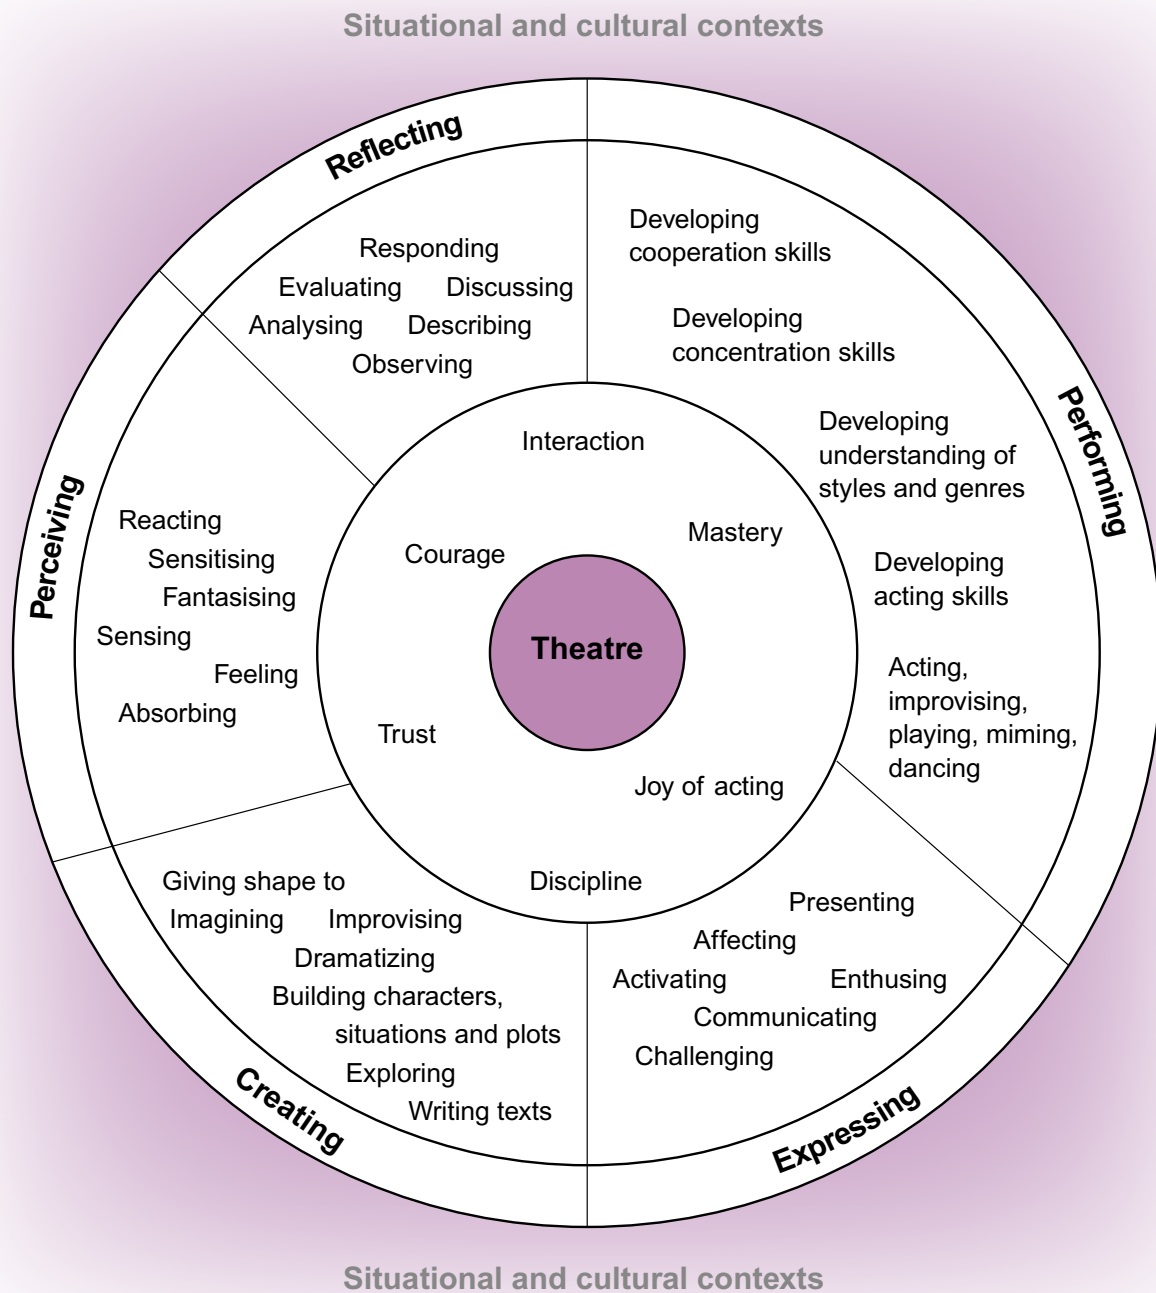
Situational and cultural contexts

Reflecting

Responding
Evaluating Discussing
Analysing Describing
Observing

Developing cooperation skills

Developing concentration skills

Developing understanding of styles and genres

Developing acting skills

Acting, improvising, playing, miming, dancing

Performing

Perceiving

Reacting
Sensitising
Fantasising
Sensing
Feeling
Absorbing

Interaction
Courage
Mastery
Theatre
Trust
Joy of acting
Discipline

Giving shape to
Imagining Improvising
Dramatizing
Building characters, situations and plots
Exploring
Writing texts

Creating

Presenting
Affecting
Activating Enthusing
Communicating
Challenging

Expressing

Situational and cultural contexts